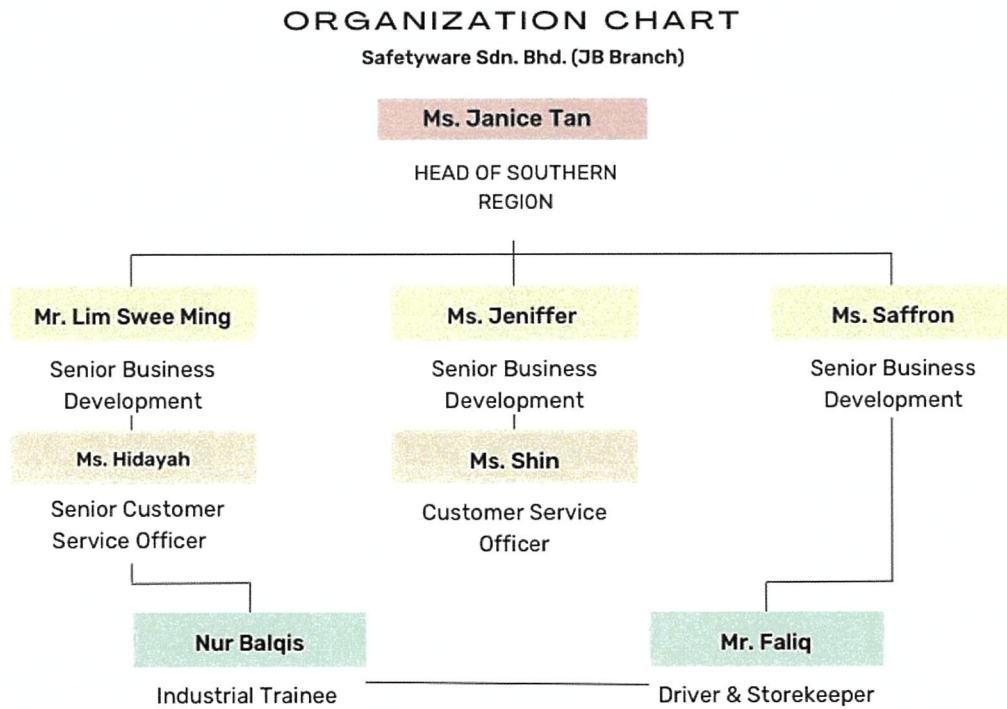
ORGANIZATION CHART
Safetyware Sdn. Bhd. (JB Branch)

Ms. Janice Tan
HEAD OF SOUTHERN REGION

Mr. Lim Swee Ming
Senior Business Development

Ms. Hidayah
Senior Customer Service Officer

Ms. Jeniffer
Senior Business Development

Ms. Shin
Customer Service Officer

Ms. Saffron
Senior Business Development

Nur Balqis
Industrial Trainee

Mr. Faliq
Driver & Storekeeper